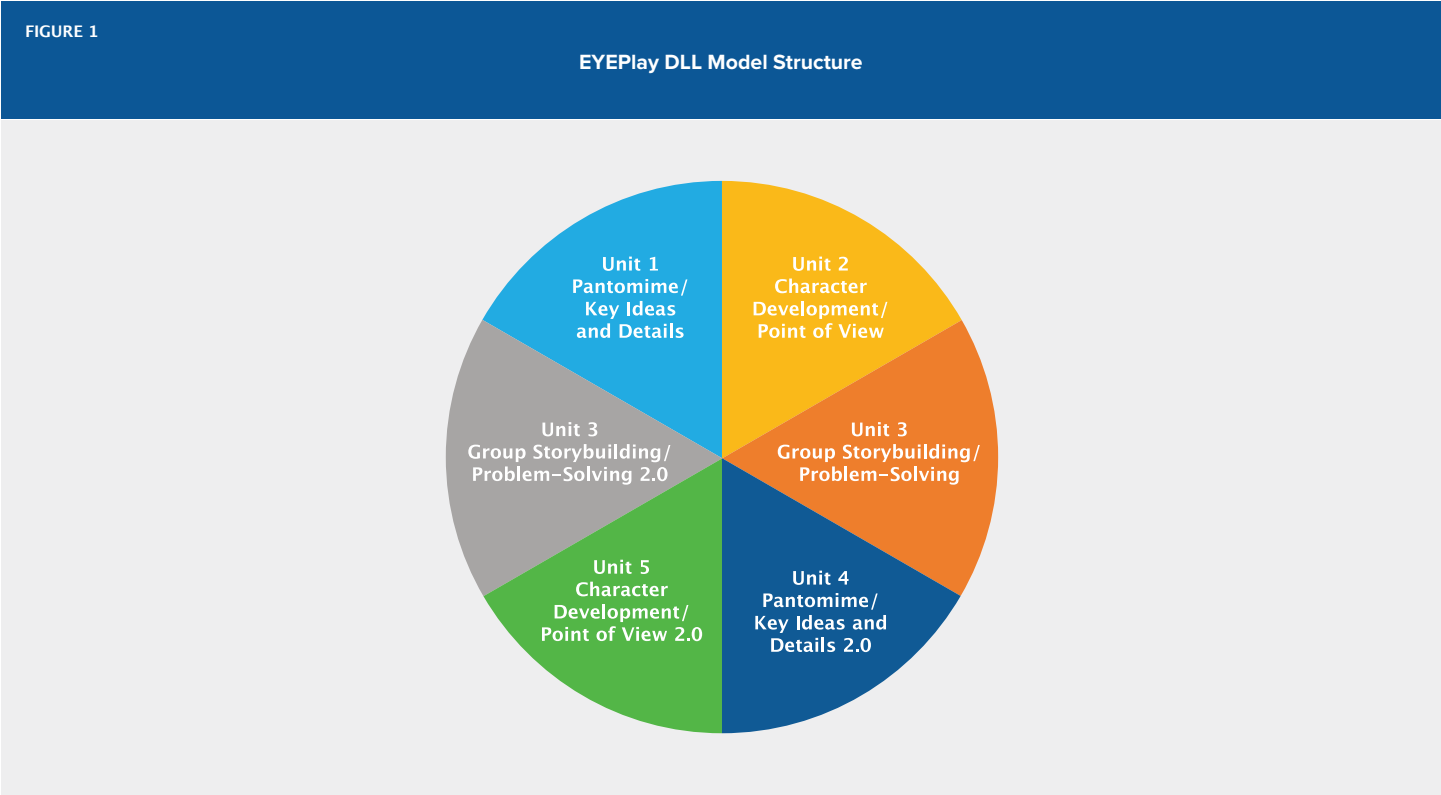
FIGURE 1

EYEPlay DLL Model Structure

Unit 1
Pantomime/
Key Ideas
and Details

Unit 2
Character
Development/
Point of View

Unit 3
Group Storybuilding/
Problem-Solving

Unit 4
Pantomime/
Key Ideas and
Details 2.0

Unit 5
Character
Development/
Point of View 2.0

Unit 3
Group Storybuilding/
Problem-Solving 2.0